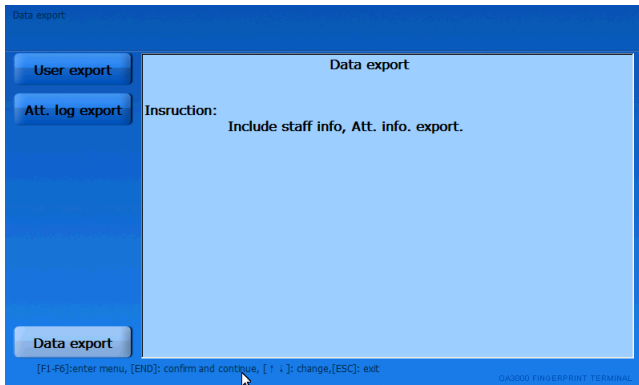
Data export

User export

Att. log export

Data export

Data export

Insruction:
Include staff info, Att. info. export.

[F1-F6]:enter menu, [END]: confirm and continue, [↑ ↓]: change,[ESC]: exit

OA3000 FINGERPRINT TERMINAL